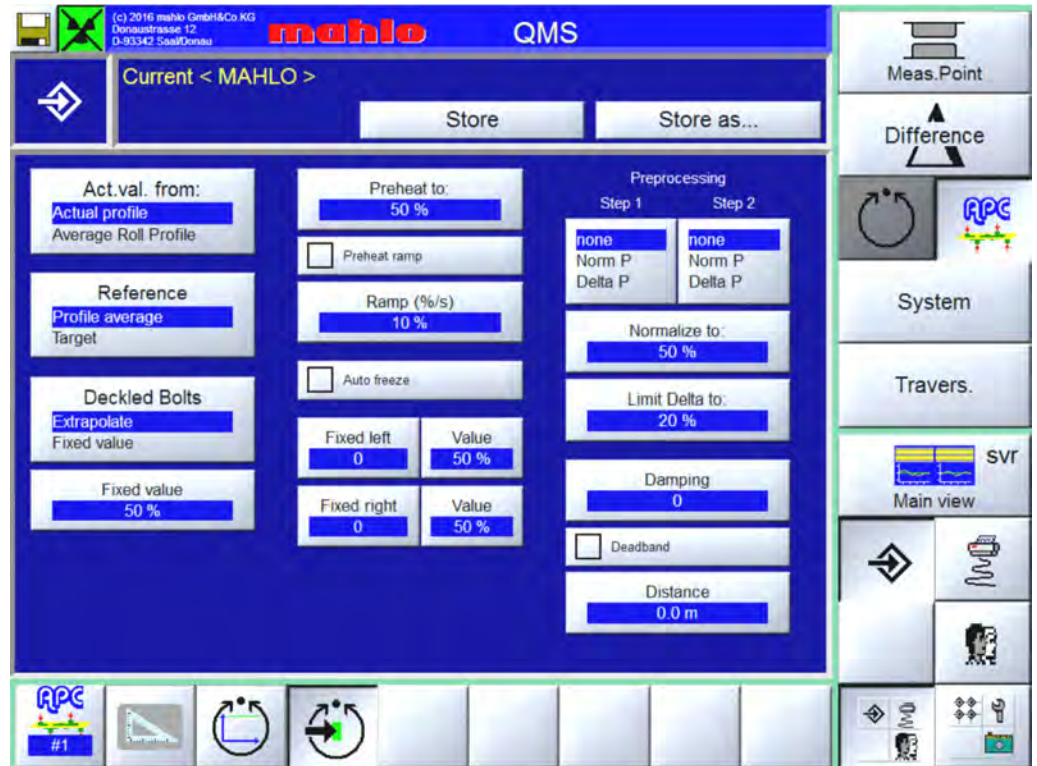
(c) 2016 mahlo GmbH&Co.KG
Donaustrasse 12
D-93342 Saal/Donau

mahlo

QMS

Meas.Point

Current < MAHLO >

Store

Store as...

Difference

APC

Act.val. from:
Actual profile
Average Roll Profile

Preheat to:
50 %

Preprocessing
Step 1
Step 2

Preheat ramp

none
Norm P
Delta P

none
Norm P
Delta P

Reference
Profile average
Target

Ramp (%/s)
10 %

System

Normalize to:
50 %

Auto freeze

Travers.

Deckled Bolts
Extrapolate
Fixed value

Limit Delta to:
20 %

Fixed left
0

Value
50 %

svr
Main view

Fixed value
50 %

Damping
0

Fixed right
0

Value
50 %

Deadband

Distance
0.0 m

APC
#1